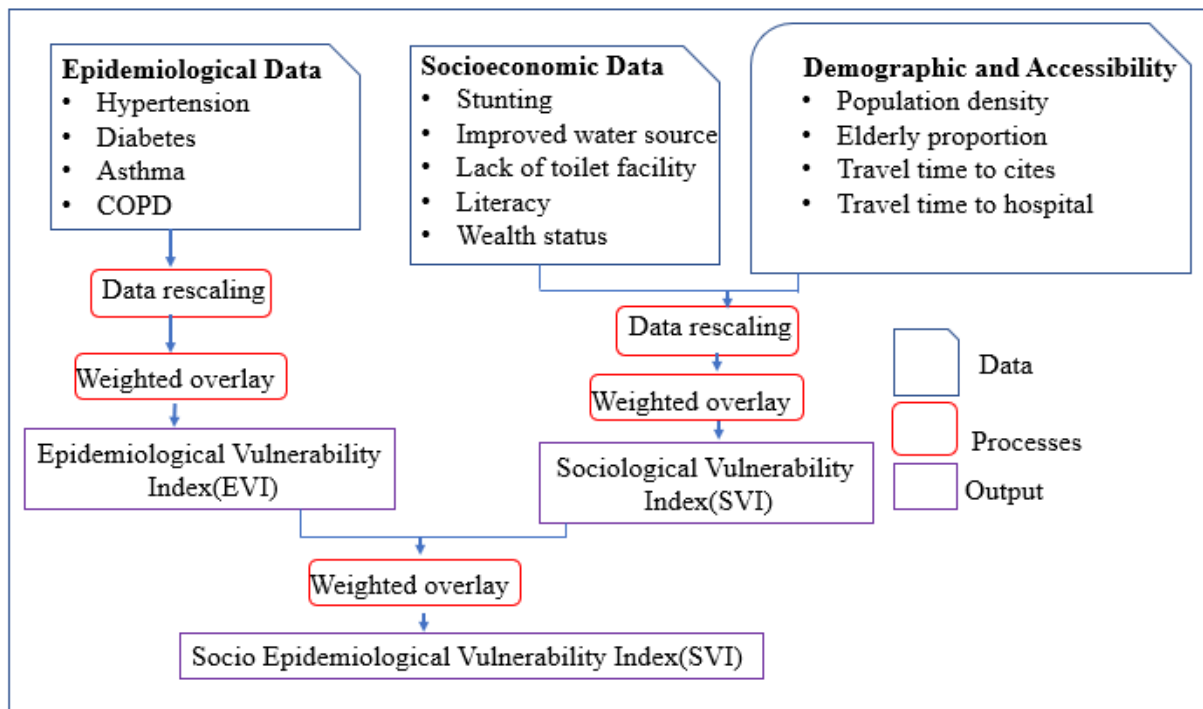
Epidemiological Data
• Hypertension
• Diabetes
• Asthma
• COPD

Socioeconomic Data
• Stunting
• Improved water source
• Lack of toilet facility
• Literacy
• Wealth status

Demographic and Accessibility
• Population density
• Elderly proportion
• Travel time to cites
• Travel time to hospital

Data rescaling

Weighted overlay

Epidemiological Vulnerability Index(EVI)

Data rescaling

Weighted overlay

Sociological Vulnerability Index(SVI)

Data

Processes

Output

Weighted overlay

Socio Epidemiological Vulnerability Index(SVI)